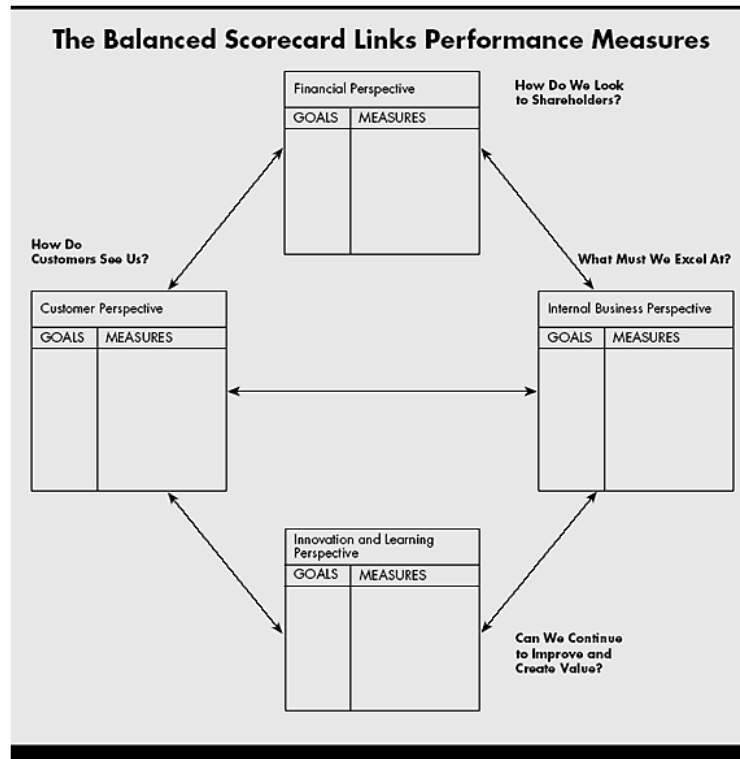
The Balanced Scorecard Links Performance Measures

Financial Perspective

| GOALS | MEASURES |
|---|---|
| | |

How Do We Look to Shareholders?

How Do Customers See Us?

What Must We Excel At?

Customer Perspective

| GOALS | MEASURES |
|---|---|
| | |

Internal Business Perspective

| GOALS | MEASURES |
|---|---|
| | |

Innovation and Learning Perspective

| GOALS | MEASURES |
|---|---|
| | |

Can We Continue to Improve and Create Value?